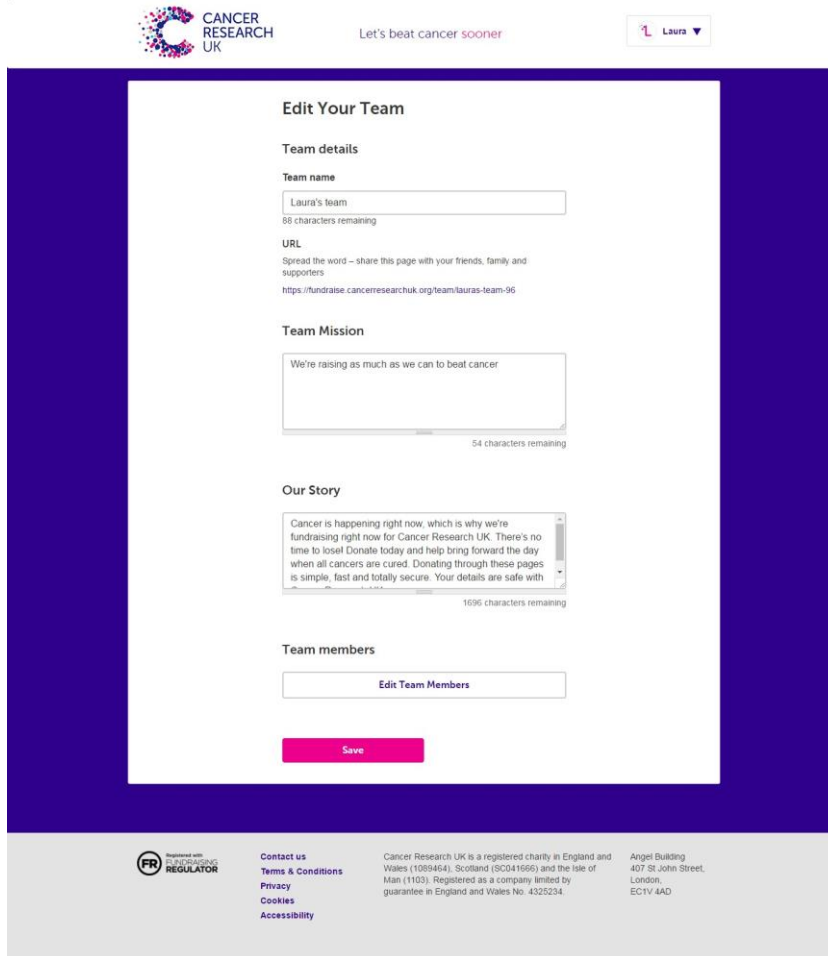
CANCER RESEARCH UK

Let's beat cancer sooner

L Laura ▼

Edit Your Team

Team details

Team name

Laura's team

88 characters remaining

URL

Spread the word – share this page with your friends, family and supporters

https://fundraise.cancerresearchuk.org/team/lauras-team-96

Team Mission

We're raising as much as we can to beat cancer

54 characters remaining

Our Story

Cancer is happening right now, which is why we're fundraising right now for Cancer Research UK. There's no time to lose! Donate today and help bring forward the day when all cancers are cured. Donating through these pages is simple, fast and totally secure. Your details are safe with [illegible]

1696 characters remaining

Team members

Edit Team Members

Save

Registered with FR FUNDRAISING REGULATOR

Contact us
Terms & Conditions
Privacy
Cookies
Accessibility

Cancer Research UK is a registered charity in England and Wales (1089464), Scotland (SC041666) and the Isle of Man (1103). Registered as a company limited by guarantee in England and Wales No. 4325234.

Angel Building
407 St John Street,
London,
EC1V 4AD